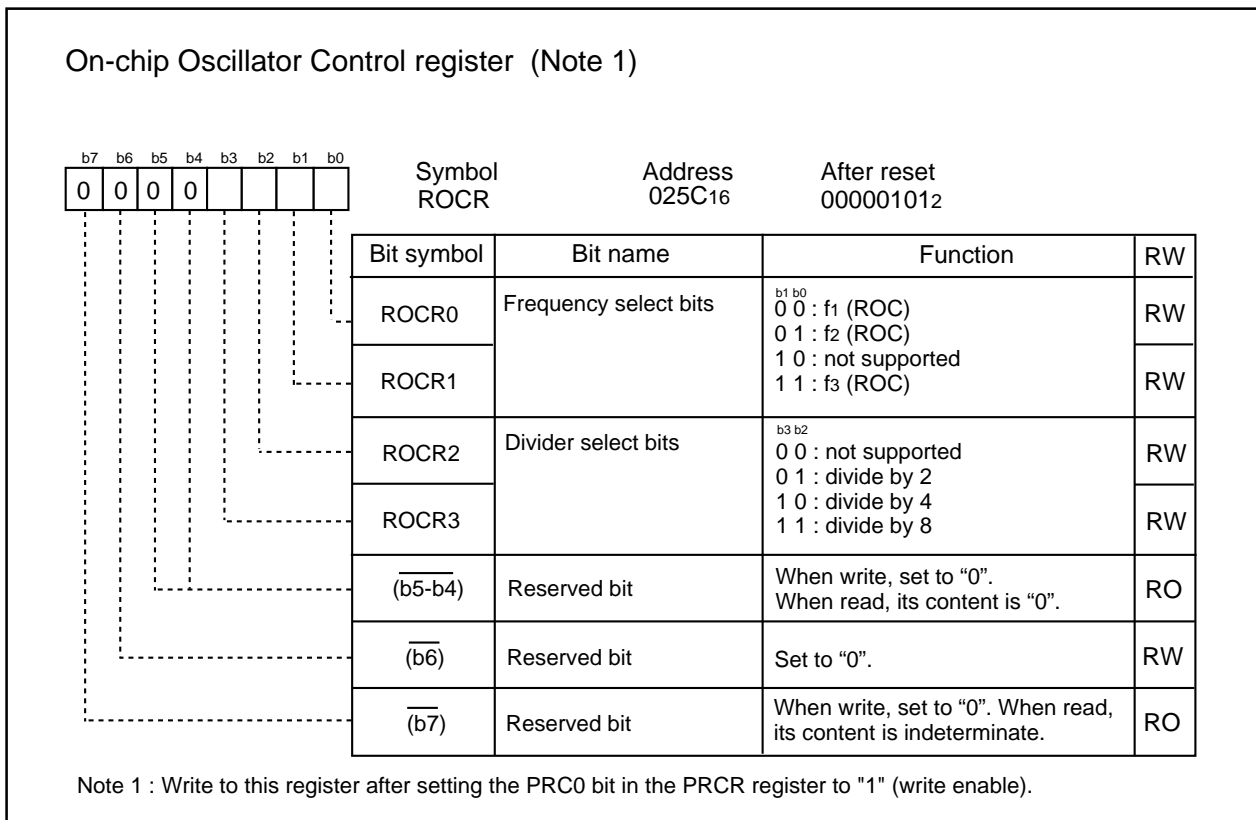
On-chip Oscillator Control register (Note 1)

b7 b6 b5 b4 b3 b2 b1 b0
0 0 0 0

Symbol
ROCR

Address
025C$_{16}$

After reset
00000101$_2$

| Bit symbol | Bit name | Function | RW |
|---|---|---|---|
| ROCR0 | Frequency select bits | b1 b0<br>0 0 : f$_1$ (ROC)<br>0 1 : f$_2$ (ROC)<br>1 0 : not supported<br>1 1 : f$_3$ (ROC) | RW |
| ROCR1 | | | RW |
| ROCR2 | Divider select bits | b3 b2<br>0 0 : not supported<br>0 1 : divide by 2<br>1 0 : divide by 4<br>1 1 : divide by 8 | RW |
| ROCR3 | | | RW |
| $\overline{(b5-b4)}$ | Reserved bit | When write, set to “0”. When read, its content is “0”. | RO |
| $\overline{(b6)}$ | Reserved bit | Set to “0”. | RW |
| $\overline{(b7)}$ | Reserved bit | When write, set to “0”. When read, its content is indeterminate. | RO |

Note 1 : Write to this register after setting the PRC0 bit in the PRCR register to "1" (write enable).